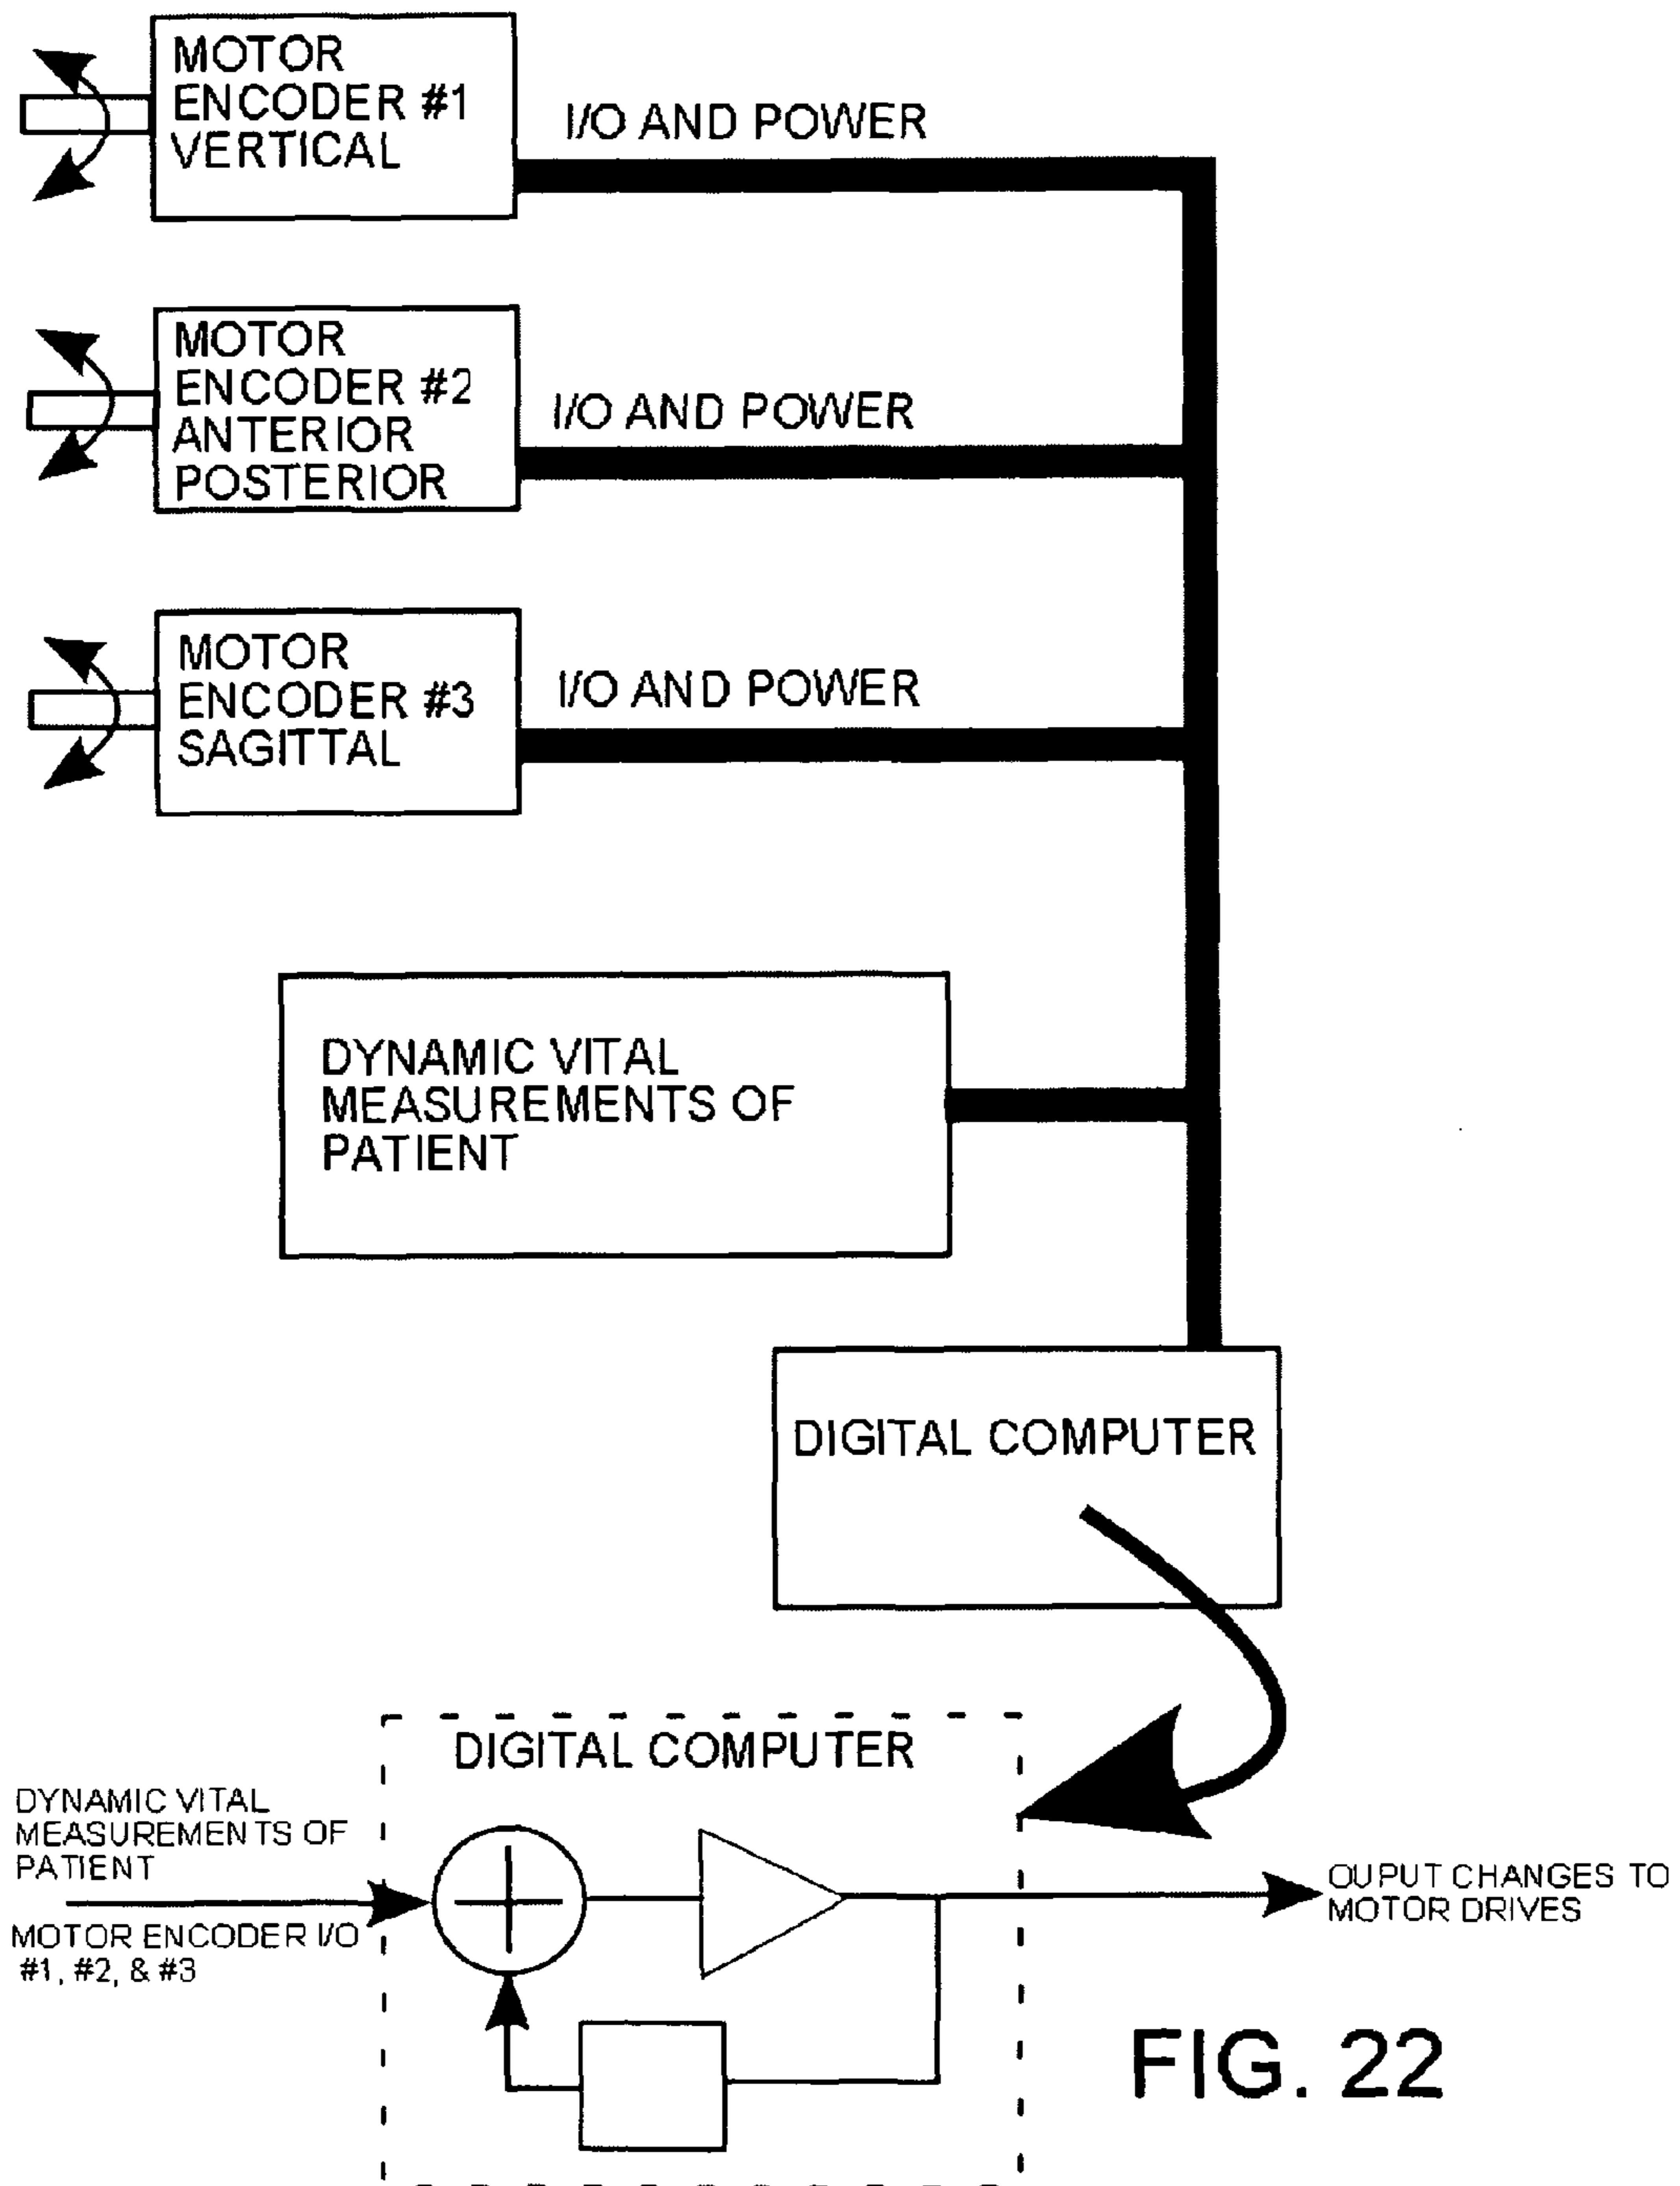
MOTOR ENCODER #1 VERTICAL

I/O AND POWER

MOTOR ENCODER #2 ANTERIOR POSTERIOR

I/O AND POWER

MOTOR ENCODER #3 SAGITTAL

I/O AND POWER

DYNAMIC VITAL MEASUREMENTS OF PATIENT

DIGITAL COMPUTER

DIGITAL COMPUTER

DYNAMIC VITAL MEASUREMENTS OF PATIENT

MOTOR ENCODER I/O #1, #2, & #3

OUPUT CHANGES TO MOTOR DRIVES

FIG. 22